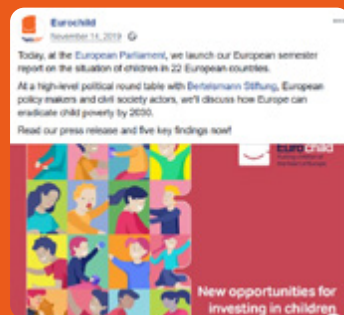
Eurochild
November 14, 2019

Today, at the European Parliament, we launch our European semester report on the situation of children in 22 European countries.

At a high-level political round table with Bertelsmann Stiftung, European policy makers and civil society actors, we'll discuss how Europe can eradicate child poverty by 2030.

Read our press release and five key findings now!

eurochild
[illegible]

New opportunities for investing in children